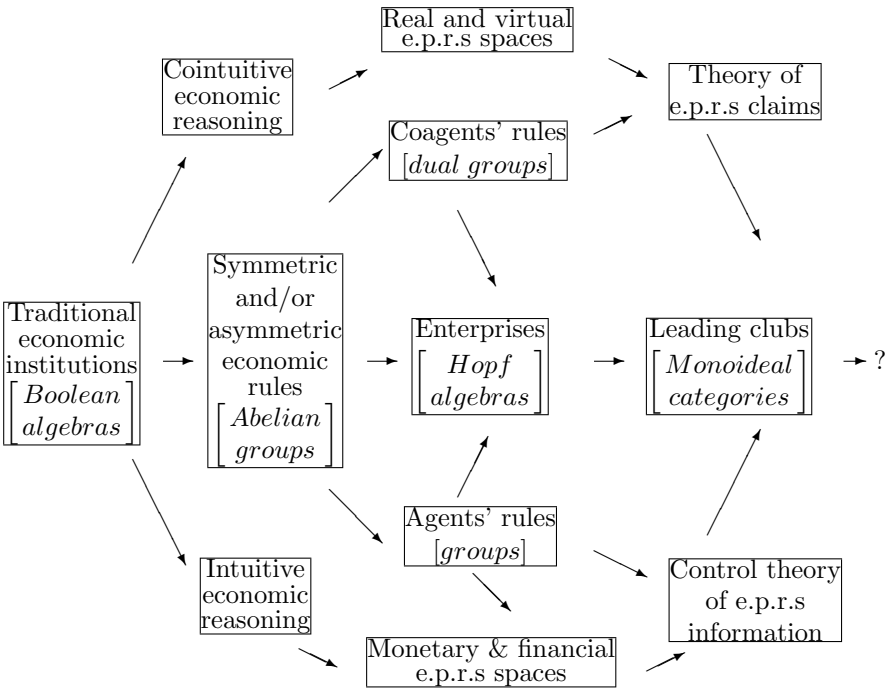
Real and virtual e.p.r.s spaces

Cointuitive economic reasoning

Theory of e.p.r.s claims

Coagents' rules [*dual groups*]

Traditional economic institutions $\begin{bmatrix} Boolean \\ algebras \end{bmatrix}$

Symmetric and/or asymmetric economic rules $\begin{bmatrix} Abelian \\ groups \end{bmatrix}$

Enterprises $\begin{bmatrix} Hopf \\ algebras \end{bmatrix}$

Leading clubs $\begin{bmatrix} Monoideal \\ categories \end{bmatrix}$

?

Agents' rules [*groups*]

Intuitive economic reasoning

Control theory of e.p.r.s information

Monetary & financial e.p.r.s spaces